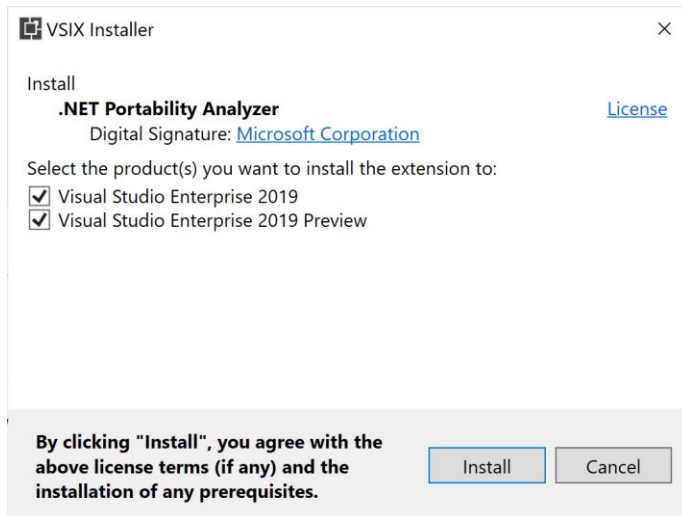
VSIX Installer ×

Install
.NET Portability Analyzer
License
Digital Signature: Microsoft Corporation

Select the product(s) you want to install the extension to:
Visual Studio Enterprise 2019
Visual Studio Enterprise 2019 Preview

By clicking "Install", you agree with the above license terms (if any) and the installation of any prerequisites.

Install
Cancel